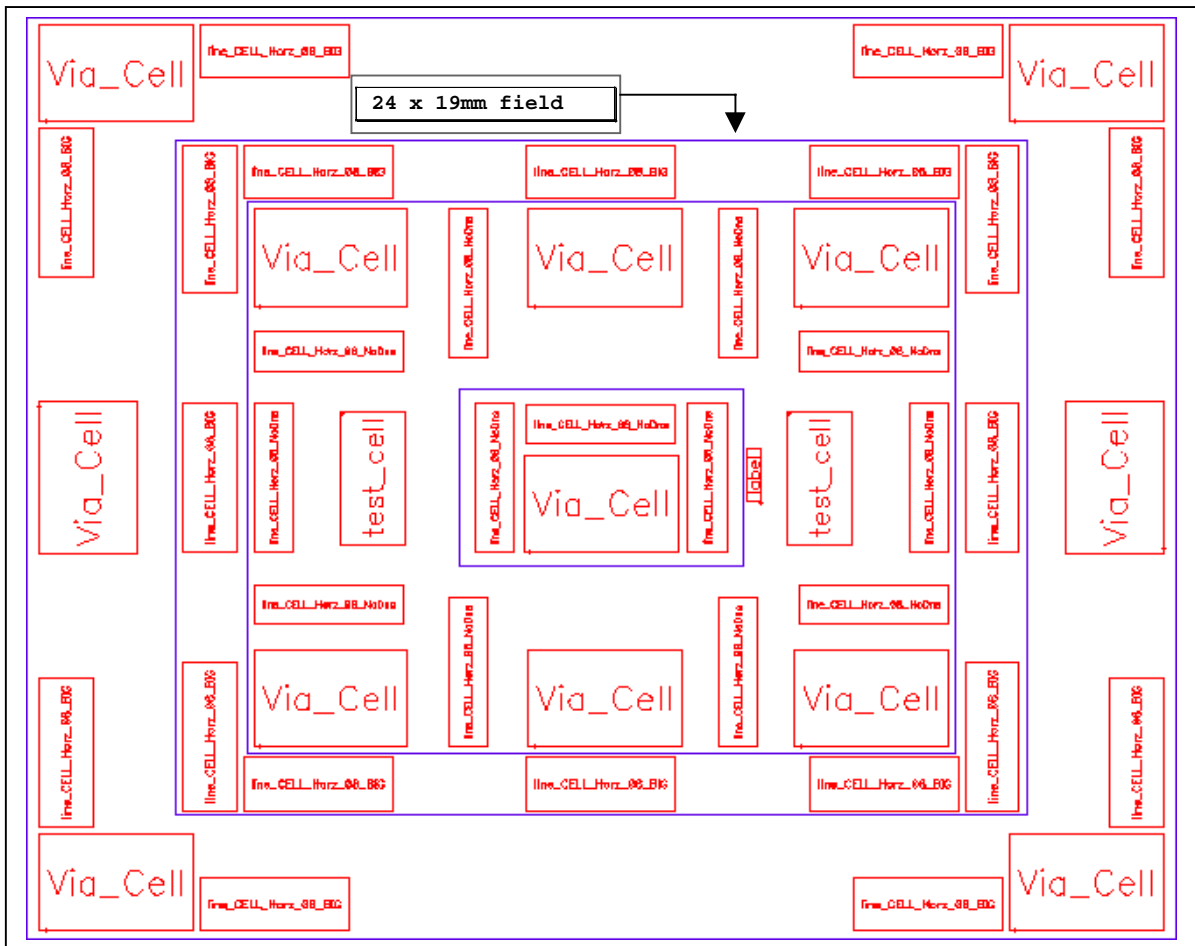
Via_Cell
line_CELL_Horz_08_BIG
line_CELL_Horz_08_BIG
Via_Cell
24 x 19mm field
line_CELL_Horz_08_BIG
line_CELL_Horz_08_BIG
line_CELL_Horz_08_BIG
line_CELL_Horz_08_BIG
line_CELL_Horz_08_BIG
line_CELL_Horz_08_BIG
line_CELL_Horz_08_BIG
Via_Cell
line_CELL_Horz_08_NoDns
Via_Cell
line_CELL_Horz_08_NoDns
Via_Cell
line_CELL_Horz_08_NoDns
line_CELL_Horz_08_NoDns
Via_Cell
line_CELL_Horz_08_BIG
line_CELL_Horz_08_NoDns
test_cell
line_CELL_Horz_08_NoDns
line_CELL_Horz_08_NoDns
line_CELL_Horz_08_NoDns
Via_Cell
label
test_cell
line_CELL_Horz_08_NoDns
line_CELL_Horz_08_BIG
Via_Cell
line_CELL_Horz_08_NoDns
line_CELL_Horz_08_NoDns
line_CELL_Horz_08_NoDns
line_CELL_Horz_08_NoDns
line_CELL_Horz_08_BIG
Via_Cell
Via_Cell
Via_Cell
line_CELL_Horz_08_BIG
line_CELL_Horz_08_BIG
line_CELL_Horz_08_BIG
line_CELL_Horz_08_BIG
line_CELL_Horz_08_BIG
line_CELL_Horz_08_BIG
line_CELL_Horz_08_BIG
Via_Cell
line_CELL_Horz_08_BIG
line_CELL_Horz_08_BIG
Via_Cell